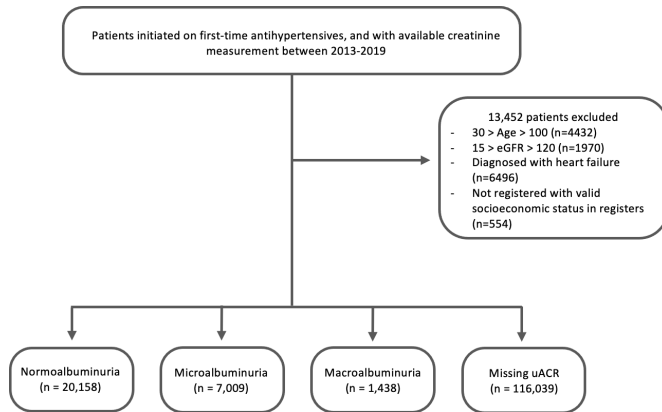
Patients initiated on first-time antihypertensives, and with available creatinine measurement between 2013-2019

13,452 patients excluded
- 30 > Age > 100 (n=4432)
- 15 > eGFR > 120 (n=1970)
- Diagnosed with heart failure (n=6496)
- Not registered with valid socioeconomic status in registers (n=554)

Normoalbuminuria
(n = 20,158)

Microalbuminuria
(n = 7,009)

Macroalbuminuria
(n = 1,438)

Missing uACR
(n = 116,039)